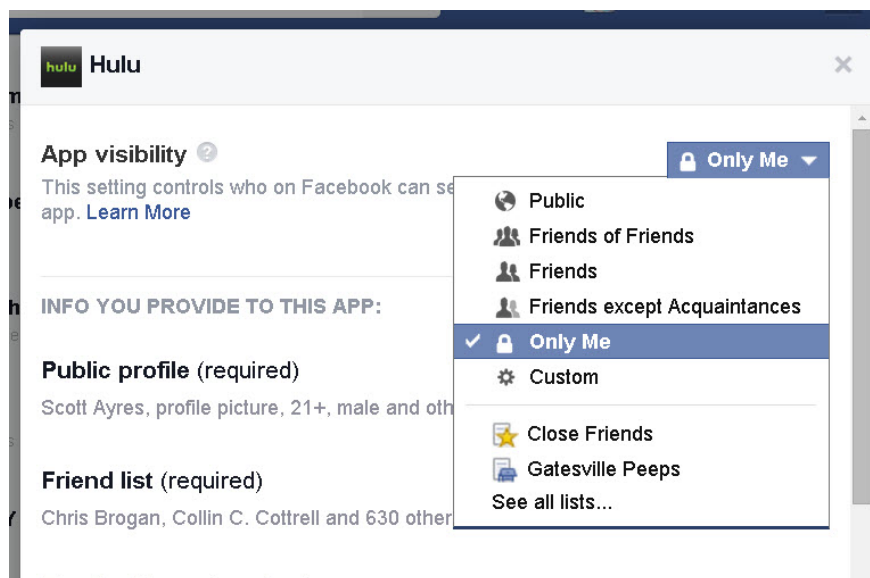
hulu Hulu

×

App visibility

Only Me

This setting controls who on Facebook can se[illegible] app. Learn More

Public
Friends of Friends
Friends
Friends except Acquaintances
✔ Only Me
Custom
Close Friends
Gatesville Peeps
See all lists...

INFO YOU PROVIDE TO THIS APP:

Public profile (required)

Scott Ayres, profile picture, 21+, male and oth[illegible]

Friend list (required)

Chris Brogan, Collin C. Cottrell and 630 other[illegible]